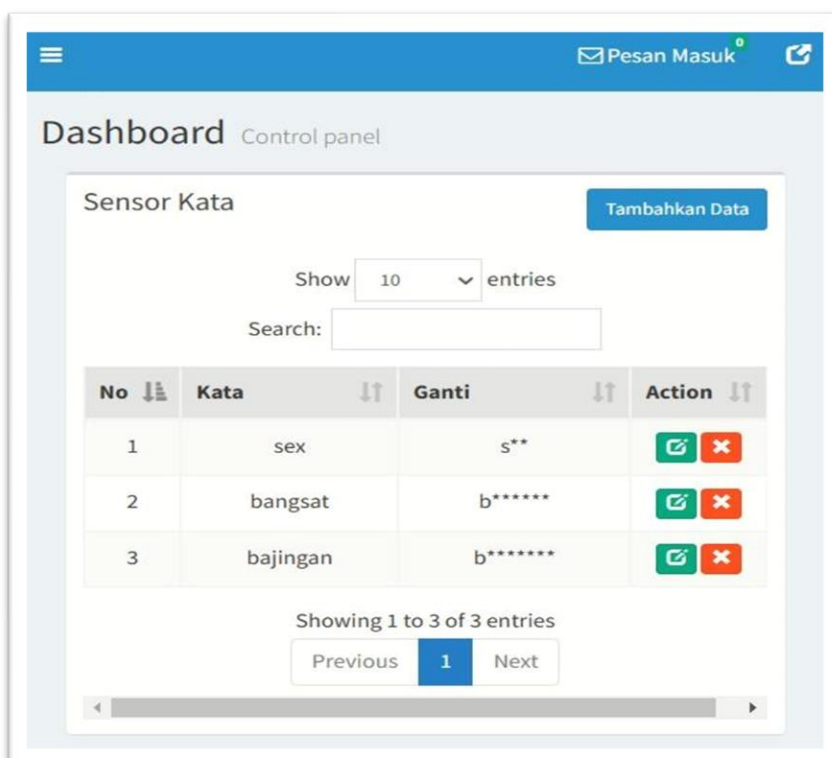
Pesan Masuk 0

Dashboard Control panel

Sensor Kata

Tambahkan Data

Show 10 entries

Search:

| No | Kata | Ganti | Action |
|---|---|---|---|
| 1 | sex | s** | |
| 2 | bangsat | b****** | |
| 3 | bajingan | b******* | |

Showing 1 to 3 of 3 entries

Previous 1 Next